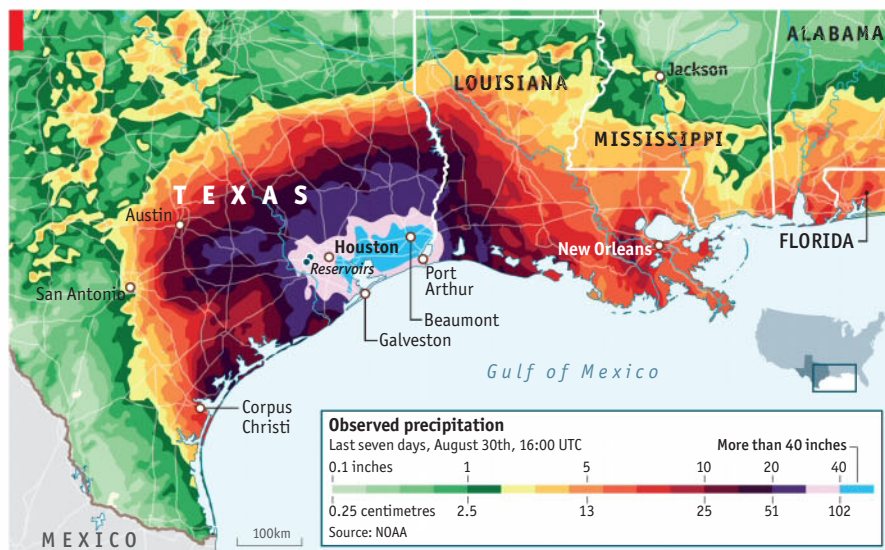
ALABAMA
Jackson
LOUISIANA
MISSISSIPPI
TEXAS
Austin
Houston
Reservoirs
Port Arthur
New Orleans
FLORIDA
San Antonio
Beaumont
Galveston
Gulf of Mexico
Corpus Christi
MEXICO
100km

Observed precipitation
Last seven days, August 30th, 16:00 UTC
More than 40 inches
0.1 inches 1 5 10 20 40
0.25 centimetres 2.5 13 25 51 102
Source: NOAA